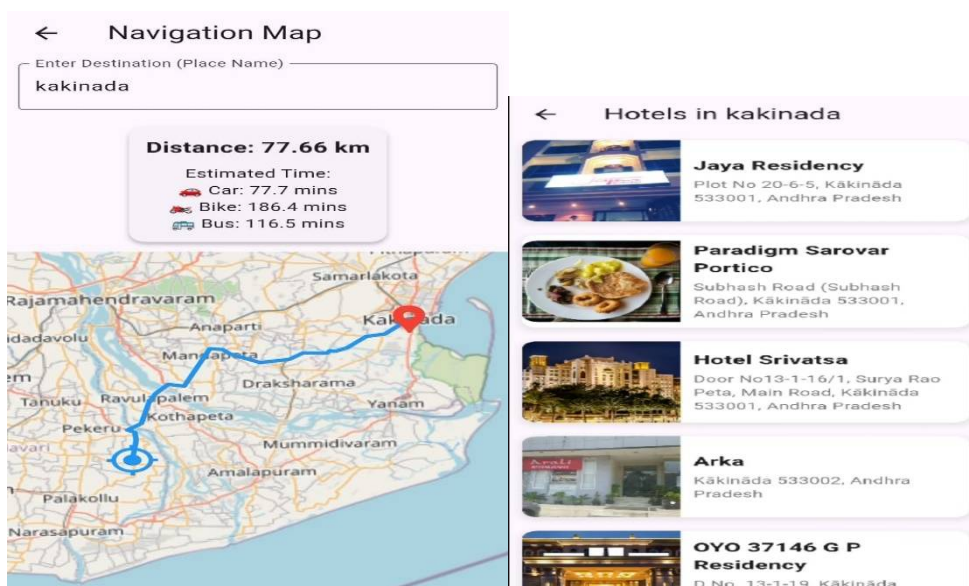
← Navigation Map

Enter Destination (Place Name)
kakinada

Distance: 77.66 km
Estimated Time:
Car: 77.7 mins
Bike: 186.4 mins
Bus: 116.5 mins

Samarlakota
Rajamahendravaram
Kakinada
Anaparti
idadavolu
Mandapeta
Draksharama
Tanuku
Ravulapalem
Yanam
Kothapeta
Pekeru
Mummidivaram
Amalapuram
Palakollu
Narasapuram

← Hotels in kakinada

Jaya Residency
Plot No 20-6-5, Kākināda 533001, Andhra Pradesh

Paradigm Sarovar Portico
Subhash Road (Subhash Road), Kākināda 533001, Andhra Pradesh

Hotel Srivatsa
Door No13-1-16/1, Surya Rao Peta, Main Road, Kākināda 533001, Andhra Pradesh

Arka
Kākināda 533002, Andhra Pradesh

OYO 37146 G P Residency
D.No. 13-1-19, Kākināda